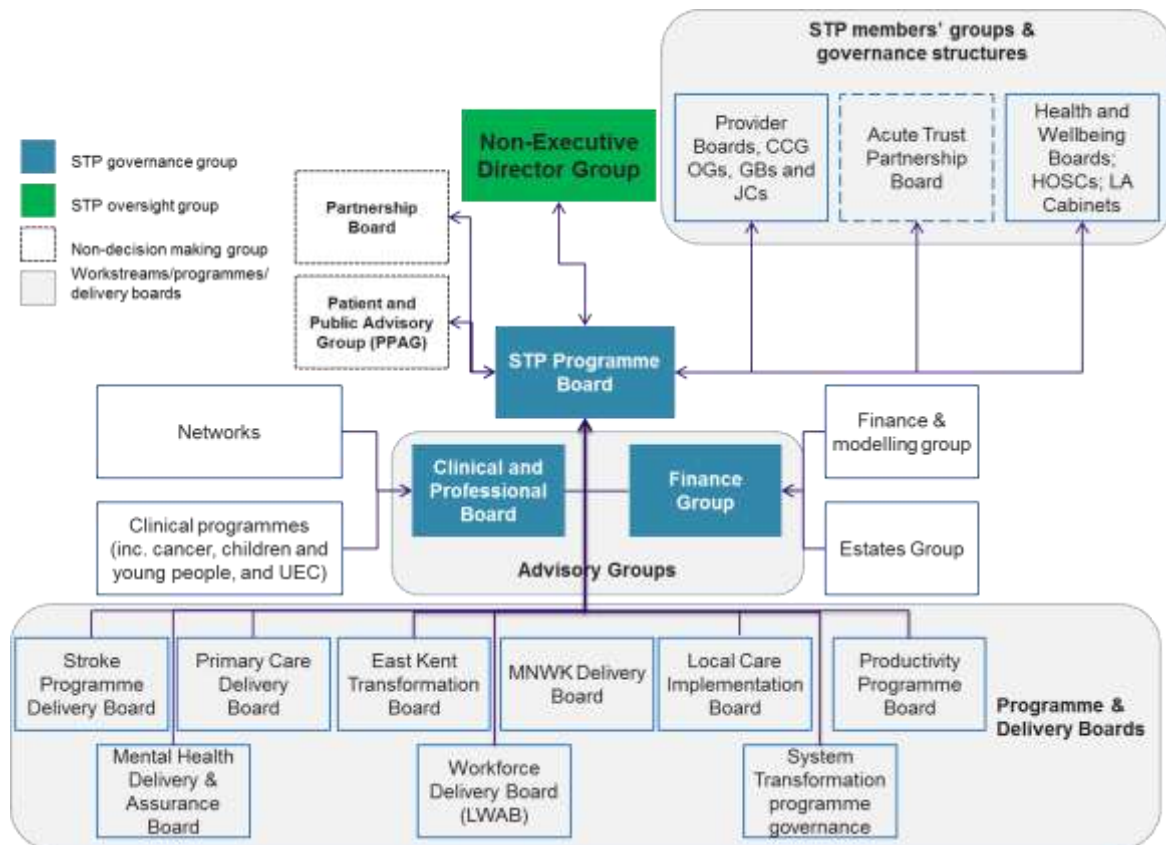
STP members' groups & governance structures

STP governance group

STP oversight group

Non-decision making group

Workstreams/programmes/ delivery boards

Non-Executive Director Group

Partnership Board

Patient and Public Advisory Group (PPAG)

Provider Boards, CCG OGs, GBs and JCs

Acute Trust Partnership Board

Health and Wellbeing Boards; HOSCs; LA Cabinets

STP Programme Board

Networks

Clinical programmes (inc. cancer, children and young people, and UEC)

Clinical and Professional Board

Finance Group

Advisory Groups

Finance & modelling group

Estates Group

Stroke Programme Delivery Board

Primary Care Delivery Board

East Kent Transformation Board

MNWK Delivery Board

Local Care Implementation Board

Productivity Programme Board

Programme & Delivery Boards

Mental Health Delivery & Assurance Board

Workforce Delivery Board (LWAB)

System Transformation programme governance